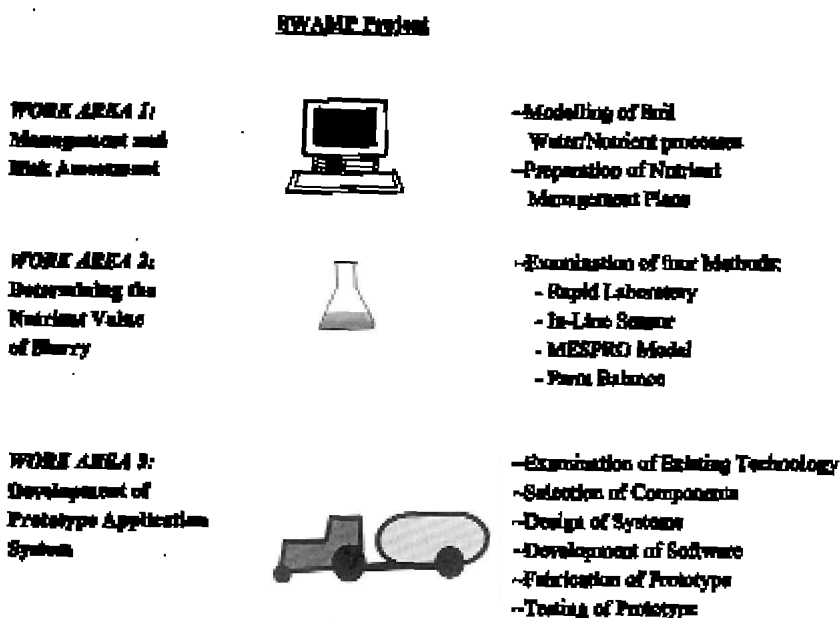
SWAMP Project

WORK AREA 1:
Management and Risk Assessment

-Modelling of Soil Water/Nutrient processes
-Preparation of Nutrient Management Plans

WORK AREA 2:
Determining the Nutrient Value of Slurry

-Examination of four Methods:
- Rapid Laboratory
- In-Line Sensor
- MESPRO Model
- Farm Balance

WORK AREA 3:
Development of Prototype Application System

-Examination of Existing Technology
-Selection of Components
-Design of Systems
-Development of Software
-Fabrication of Prototype
-Testing of Prototype